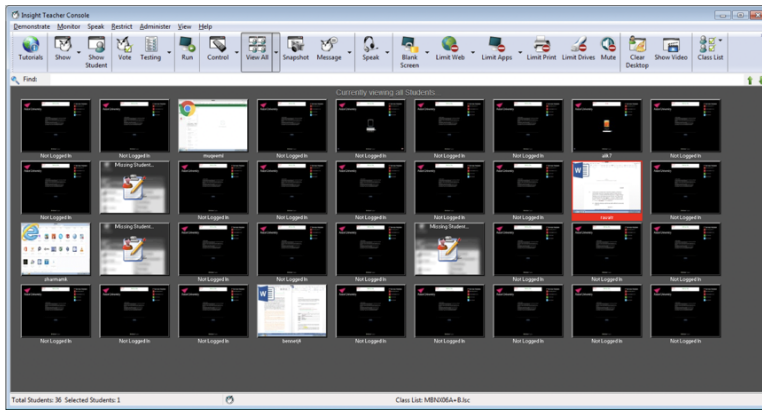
Insight Teacher Console

Demonstrate Monitor Speak Restrict Administer View Help

Tutorials Show Show Student Vote Testing Run Control View All Snapshot Message Speak Blank Screen Limit Web Limit Apps Limit Print Limit Drives Mute Clear Desktop Show Video Class List

Find:

Currently viewing all Students

Not Logged In
Not Logged In
mupemi
Not Logged In
Not Logged In
Not Logged In
Not Logged In
allk7
Not Logged In

Not Logged In
Missing Student...
Not Logged In
Not Logged In
Not Logged In
Not Logged In
Not Logged In
rarait
Not Logged In

shamanik
Missing Student...
Not Logged In
Not Logged In
Missing Student...
Not Logged In
Not Logged In
Not Logged In
Not Logged In

Not Logged In
Not Logged In
Not Logged In
bennettt
Not Logged In
Not Logged In
Not Logged In
Not Logged In
Not Logged In

Total Students: 36 Selected Students: 1
Class List: MBNX06A+BJsc